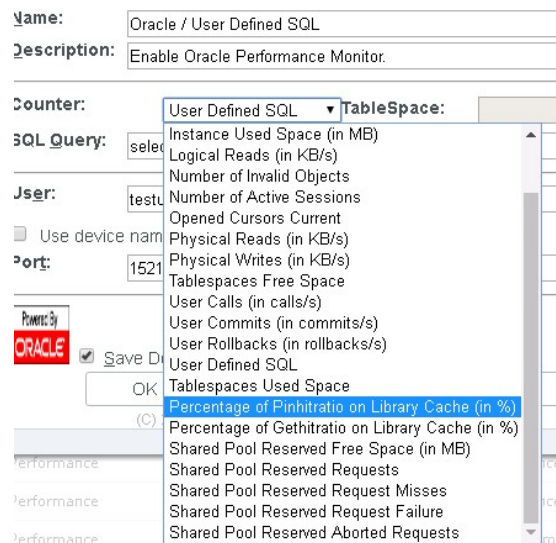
Name: Oracle / User Defined SQL
Description: Enable Oracle Performance Monitor.
Counter: User Defined SQL TableSpace:
SQL Query: selec
User: testu
Use device nam
Port: 1521
Powered By ORACLE
Save D
OK
(C)
Performance
Performance
Performance

Instance Used Space (in MB)
Logical Reads (in KB/s)
Number of Invalid Objects
Number of Active Sessions
Opened Cursors Current
Physical Reads (in KB/s)
Physical Writes (in KB/s)
Tablespaces Free Space
User Calls (in calls/s)
User Commits (in commits/s)
User Rollbacks (in rollbacks/s)
User Defined SQL
Tablespaces Used Space
Percentage of Pinhitratio on Library Cache (in %)
Percentage of Gethitratio on Library Cache (in %)
Shared Pool Reserved Free Space (in MB)
Shared Pool Reserved Requests
Shared Pool Reserved Request Misses
Shared Pool Reserved Request Failure
Shared Pool Reserved Aborted Requests